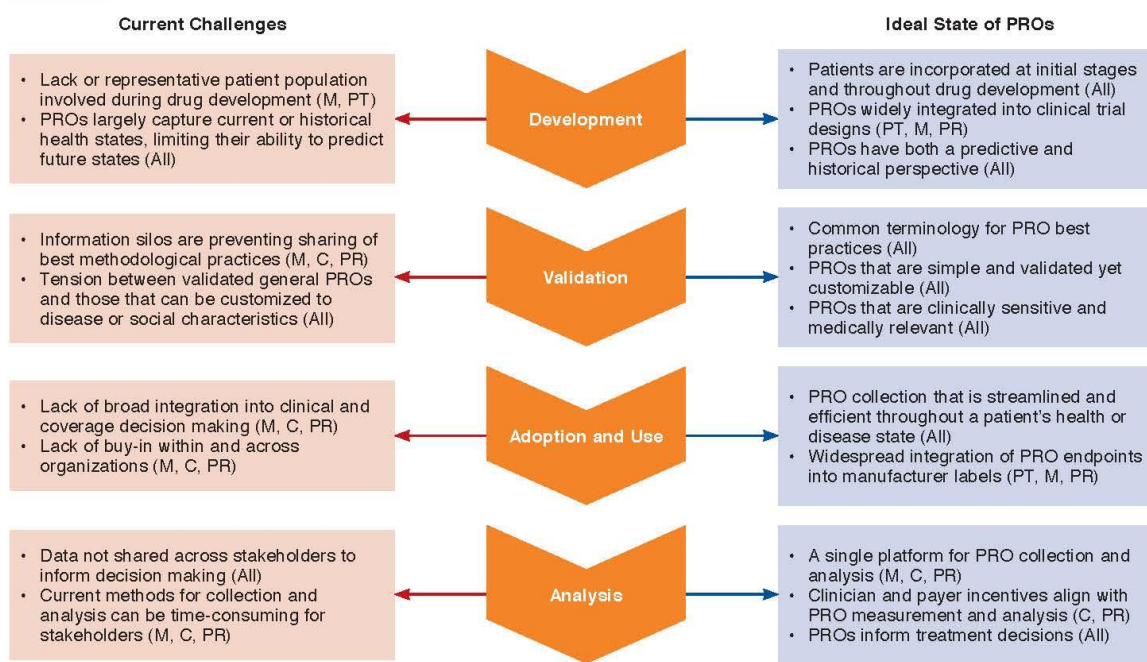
Current Challenges

Ideal State of PROs

• Lack or representative patient population involved during drug development (M, PT)
• PROs largely capture current or historical health states, limiting their ability to predict future states (All)

Development

• Patients are incorporated at initial stages and throughout drug development (All)
• PROs widely integrated into clinical trial designs (PT, M, PR)
• PROs have both a predictive and historical perspective (All)

• Information silos are preventing sharing of best methodological practices (M, C, PR)
• Tension between validated general PROs and those that can be customized to disease or social characteristics (All)

Validation

• Common terminology for PRO best practices (All)
• PROs that are simple and validated yet customizable (All)
• PROs that are clinically sensitive and medically relevant (All)

• Lack of broad integration into clinical and coverage decision making (M, C, PR)
• Lack of buy-in within and across organizations (M, C, PR)

Adoption and Use

• PRO collection that is streamlined and efficient throughout a patient's health or disease state (All)
• Widespread integration of PRO endpoints into manufacturer labels (PT, M, PR)

• Data not shared across stakeholders to inform decision making (All)
• Current methods for collection and analysis can be time-consuming for stakeholders (M, C, PR)

Analysis

• A single platform for PRO collection and analysis (M, C, PR)
• Clinician and payer incentives align with PRO measurement and analysis (C, PR)
• PROs inform treatment decisions (All)